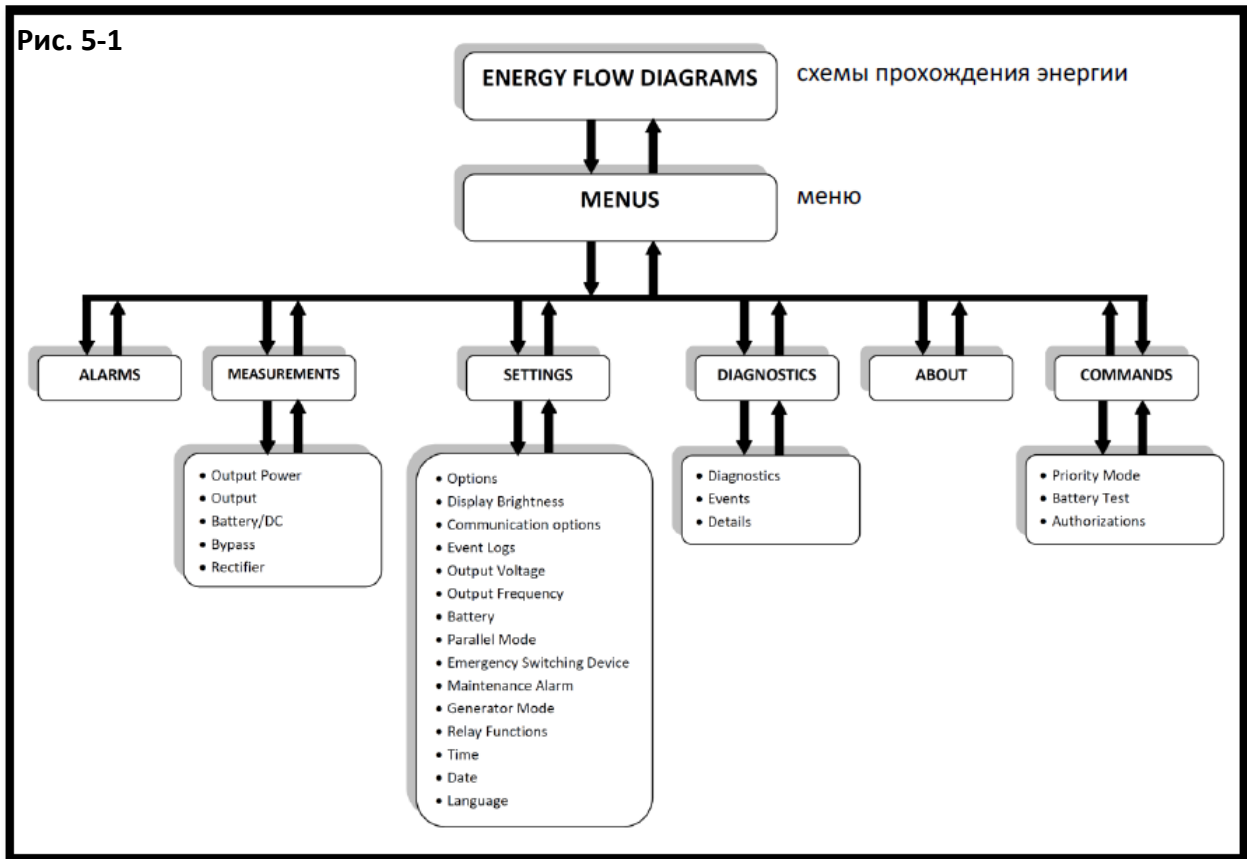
Рис. 5-1

ENERGY FLOW DIAGRAMS

схемы прохождения энергии

MENUS

меню

ALARMS

MEASUREMENTS

- Output Power
- Output
- Battery/DC
- Bypass
- Rectifier

SETTINGS

- Options
- Display Brightness
- Communication options
- Event Logs
- Output Voltage
- Output Frequency
- Battery
- Parallel Mode
- Emergency Switching Device
- Maintenance Alarm
- Generator Mode
- Relay Functions
- Time
- Date
- Language

DIAGNOSTICS

- Diagnostics
- Events
- Details

ABOUT

COMMANDS

- Priority Mode
- Battery Test
- Authorizations